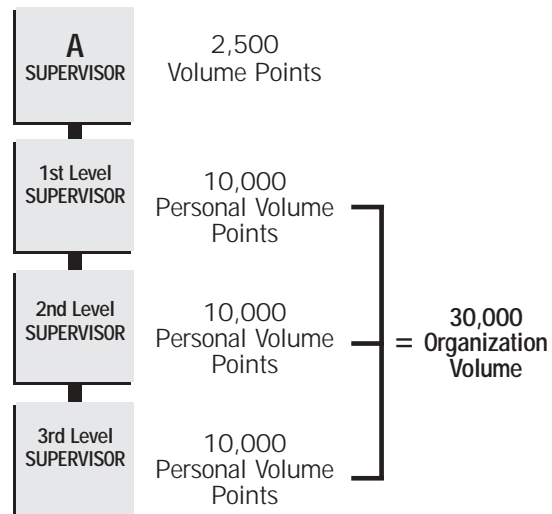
A
SUPERVISOR

2,500
Volume Points

1st Level
SUPERVISOR

10,000
Personal Volume Points

2nd Level
SUPERVISOR

10,000
Personal Volume Points

3rd Level
SUPERVISOR

10,000
Personal Volume Points

= 30,000
Organization Volume